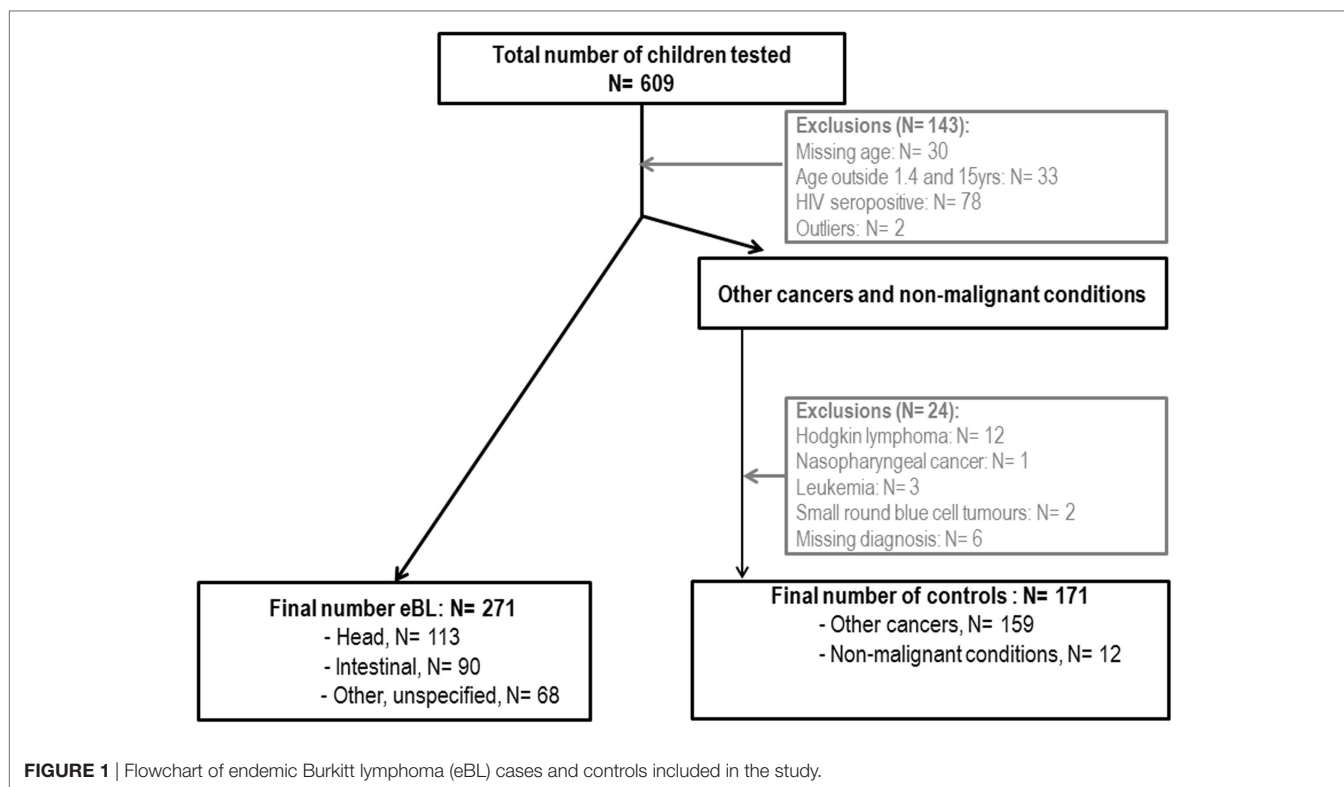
Total number of children tested
N= 609

Exclusions (N= 143):
Missing age: N= 30
Age outside 1.4 and 15yrs: N= 33
HIV seropositive: N= 78
Outliers: N= 2

Other cancers and non-malignant conditions

Exclusions (N= 24):
Hodgkin lymphoma: N= 12
Nasopharyngeal cancer: N= 1
Leukemia: N= 3
Small round blue cell tumours: N= 2
Missing diagnosis: N= 6

Final number eBL: N= 271
- Head, N= 113
- Intestinal, N= 90
- Other, unspecified, N= 68

Final number of controls : N= 171
- Other cancers, N= 159
- Non-malignant conditions, N= 12

FIGURE 1 | Flowchart of endemic Burkitt lymphoma (eBL) cases and controls included in the study.